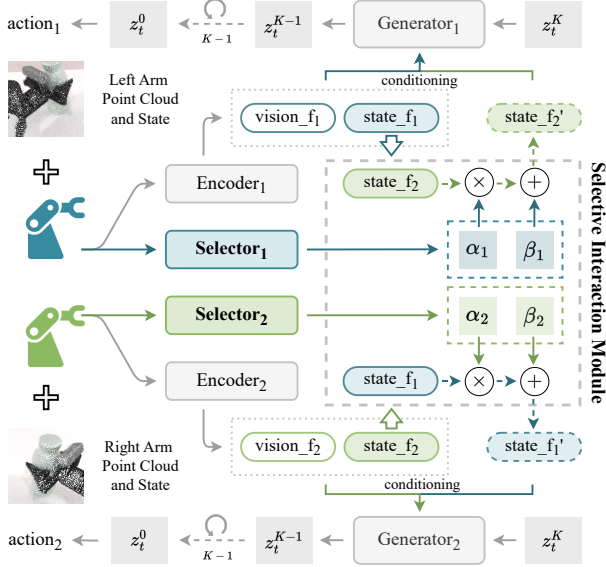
action$_1$ $z_t^0$ $K-1$ $z_t^{K-1}$ Generator$_1$ $z_t^K$

Left Arm Point Cloud and State

conditioning

vision_f$_1$ state_f$_1$

state_f$_2$'

Encoder$_1$

state_f$_2$ $\times$ $+$

Selector$_1$

$\alpha_1$ $\beta_1$

Selector$_2$

$\alpha_2$ $\beta_2$

Encoder$_2$

state_f$_1$ $\times$ $+$

Selective Interaction Module

Right Arm Point Cloud and State

vision_f$_2$ state_f$_2$

state_f$_1$'

conditioning

action$_2$ $z_t^0$ $K-1$ $z_t^{K-1}$ Generator$_2$ $z_t^K$